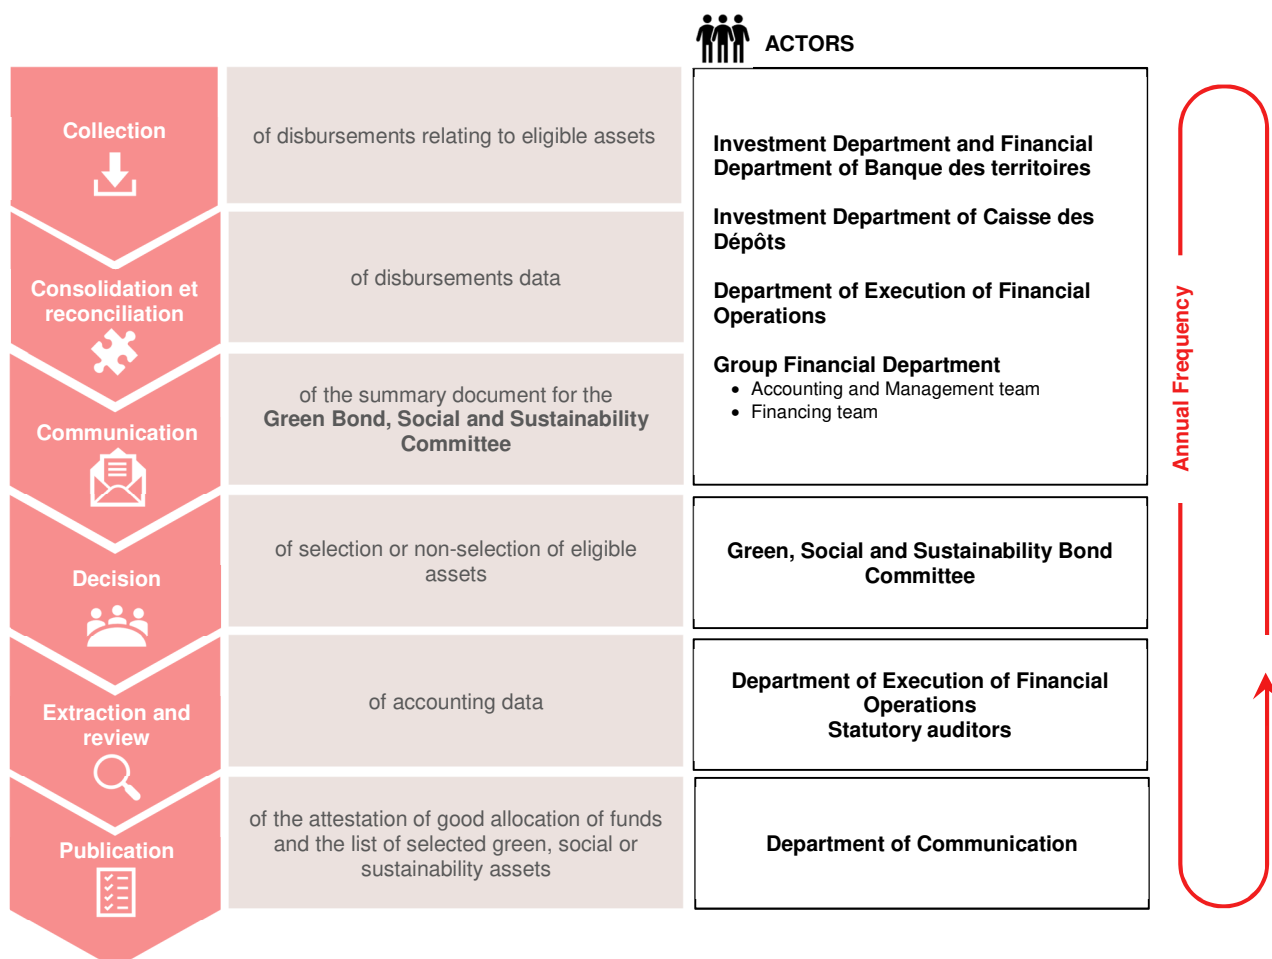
ACTORS

Collection

of disbursements relating to eligible assets

Consolidation et reconciliation

of disbursements data

Communication

of the summary document for the **Green Bond, Social and Sustainability Committee**

Decision

of selection or non-selection of eligible assets

Extraction and review

of accounting data

Publication

of the attestation of good allocation of funds and the list of selected green, social or sustainability assets

Investment Department and Financial Department of Banque des territoires

Investment Department of Caisse des Dépôts

Department of Execution of Financial Operations

Group Financial Department
- Accounting and Management team
- Financing team

Green, Social and Sustainability Bond Committee

Department of Execution of Financial Operations
Statutory auditors

Department of Communication

Annual Frequency